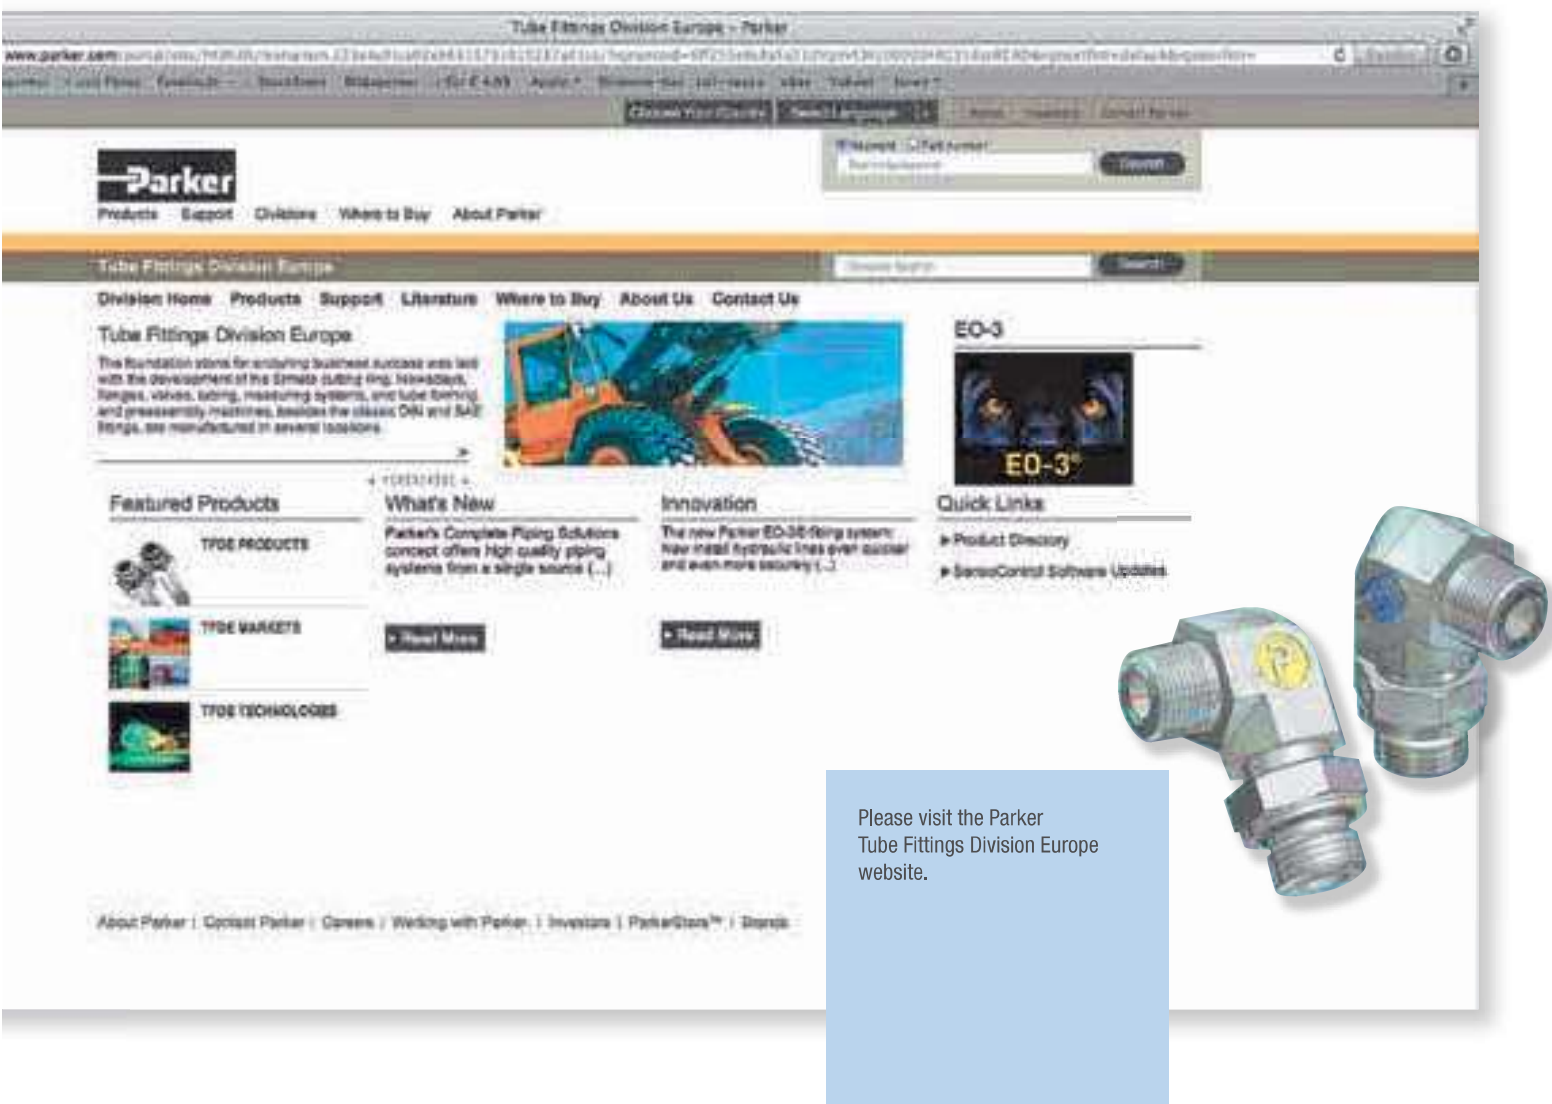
Tube Fittings Division Europe – Parker

www.parker.com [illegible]

Choose Your Country | Select Language

Parker

Products Support Divisions Where to Buy About Parker

Search

Tube Fittings Division Europe

Search

Division Home Products Support Literature Where to Buy About Us Contact Us

Tube Fittings Division Europe

The foundation stone for enduring business success was laid with the development of the Ermeto cutting ring. Nowadays, flanges, valves, tubing, measuring systems, and tube forming and preassembly machines, besides the classic DIN and SAE fittings, are manufactured in several locations.

EO-3

EO-3

Featured Products

TFDE PRODUCTS

TFDE MARKETS

TFDE TECHNOLOGIES

What's New

Parker's Complete Piping Solutions concept offers high quality piping systems from a single source (...)

Read More

Innovation

The new Parker EO-3 fitting system: Now install hydraulic lines even quicker and even more securely (...)

Read More

Quick Links

▶ Product Directory

▶ SensoControl Software Updates

About Parker | Contact Parker | Careers | Working with Parker | Investors | ParkerStore™ | Brands

Please visit the Parker Tube Fittings Division Europe website.